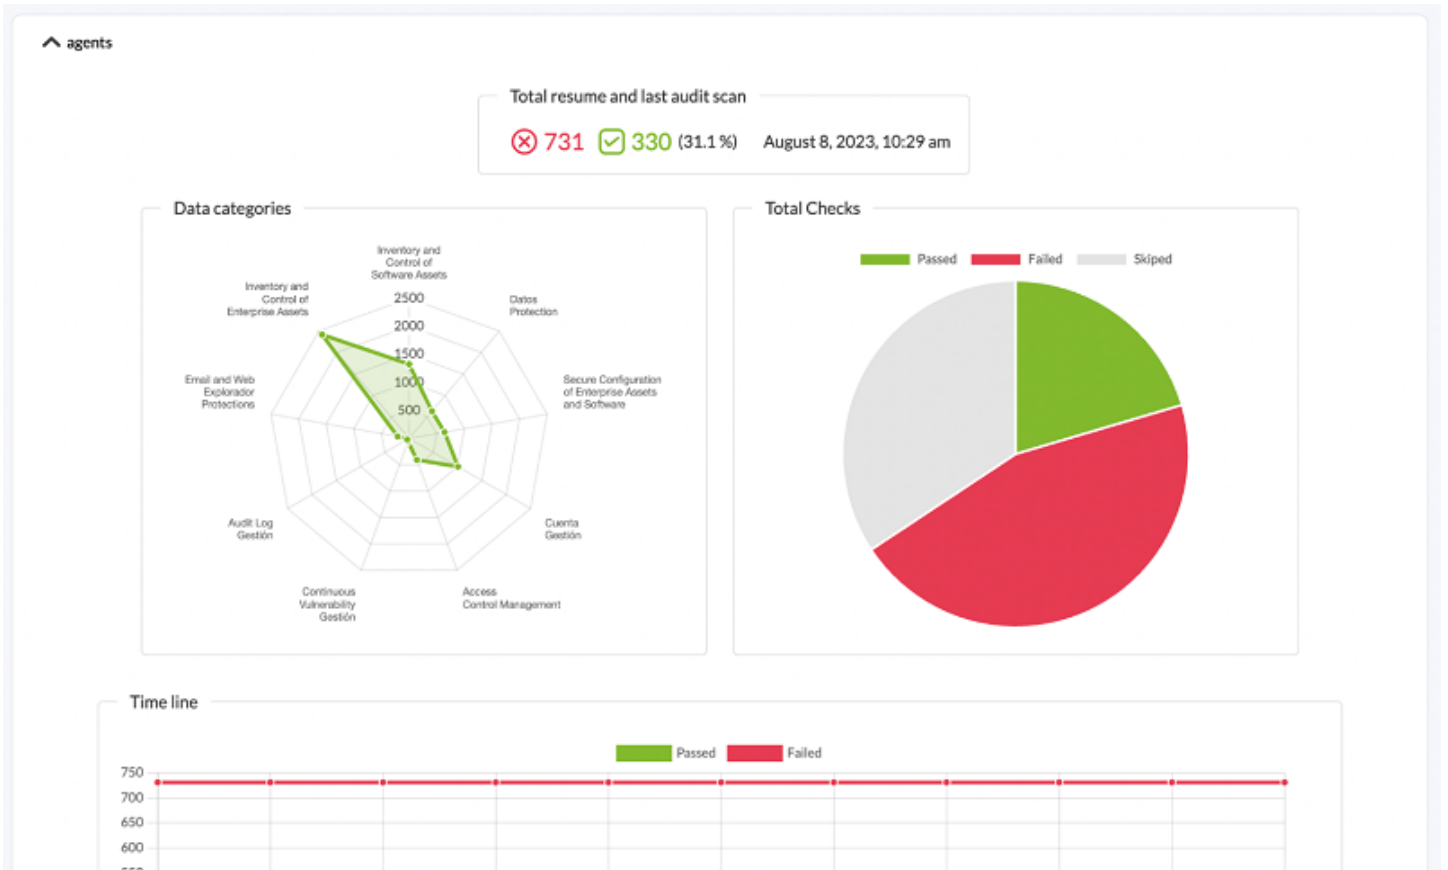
agents

Total resume and last audit scan

731 330 (31.1 %) August 8, 2023, 10:29 am

Data categories

Inventory and Control of Software Assets

Datos Protection

Secure Configuration of Enterprise Assets and Software

Cuenta Gestión

Access Control Management

Continuous Vulnerability Gestión

Audit Log Gestión

Email and Web Explorador Protections

Inventory and Control of Enterprise Assets

2500
2000
1500
1000
500

Total Checks

Passed Failed Skiped

Time line

Passed Failed

750
700
650
600